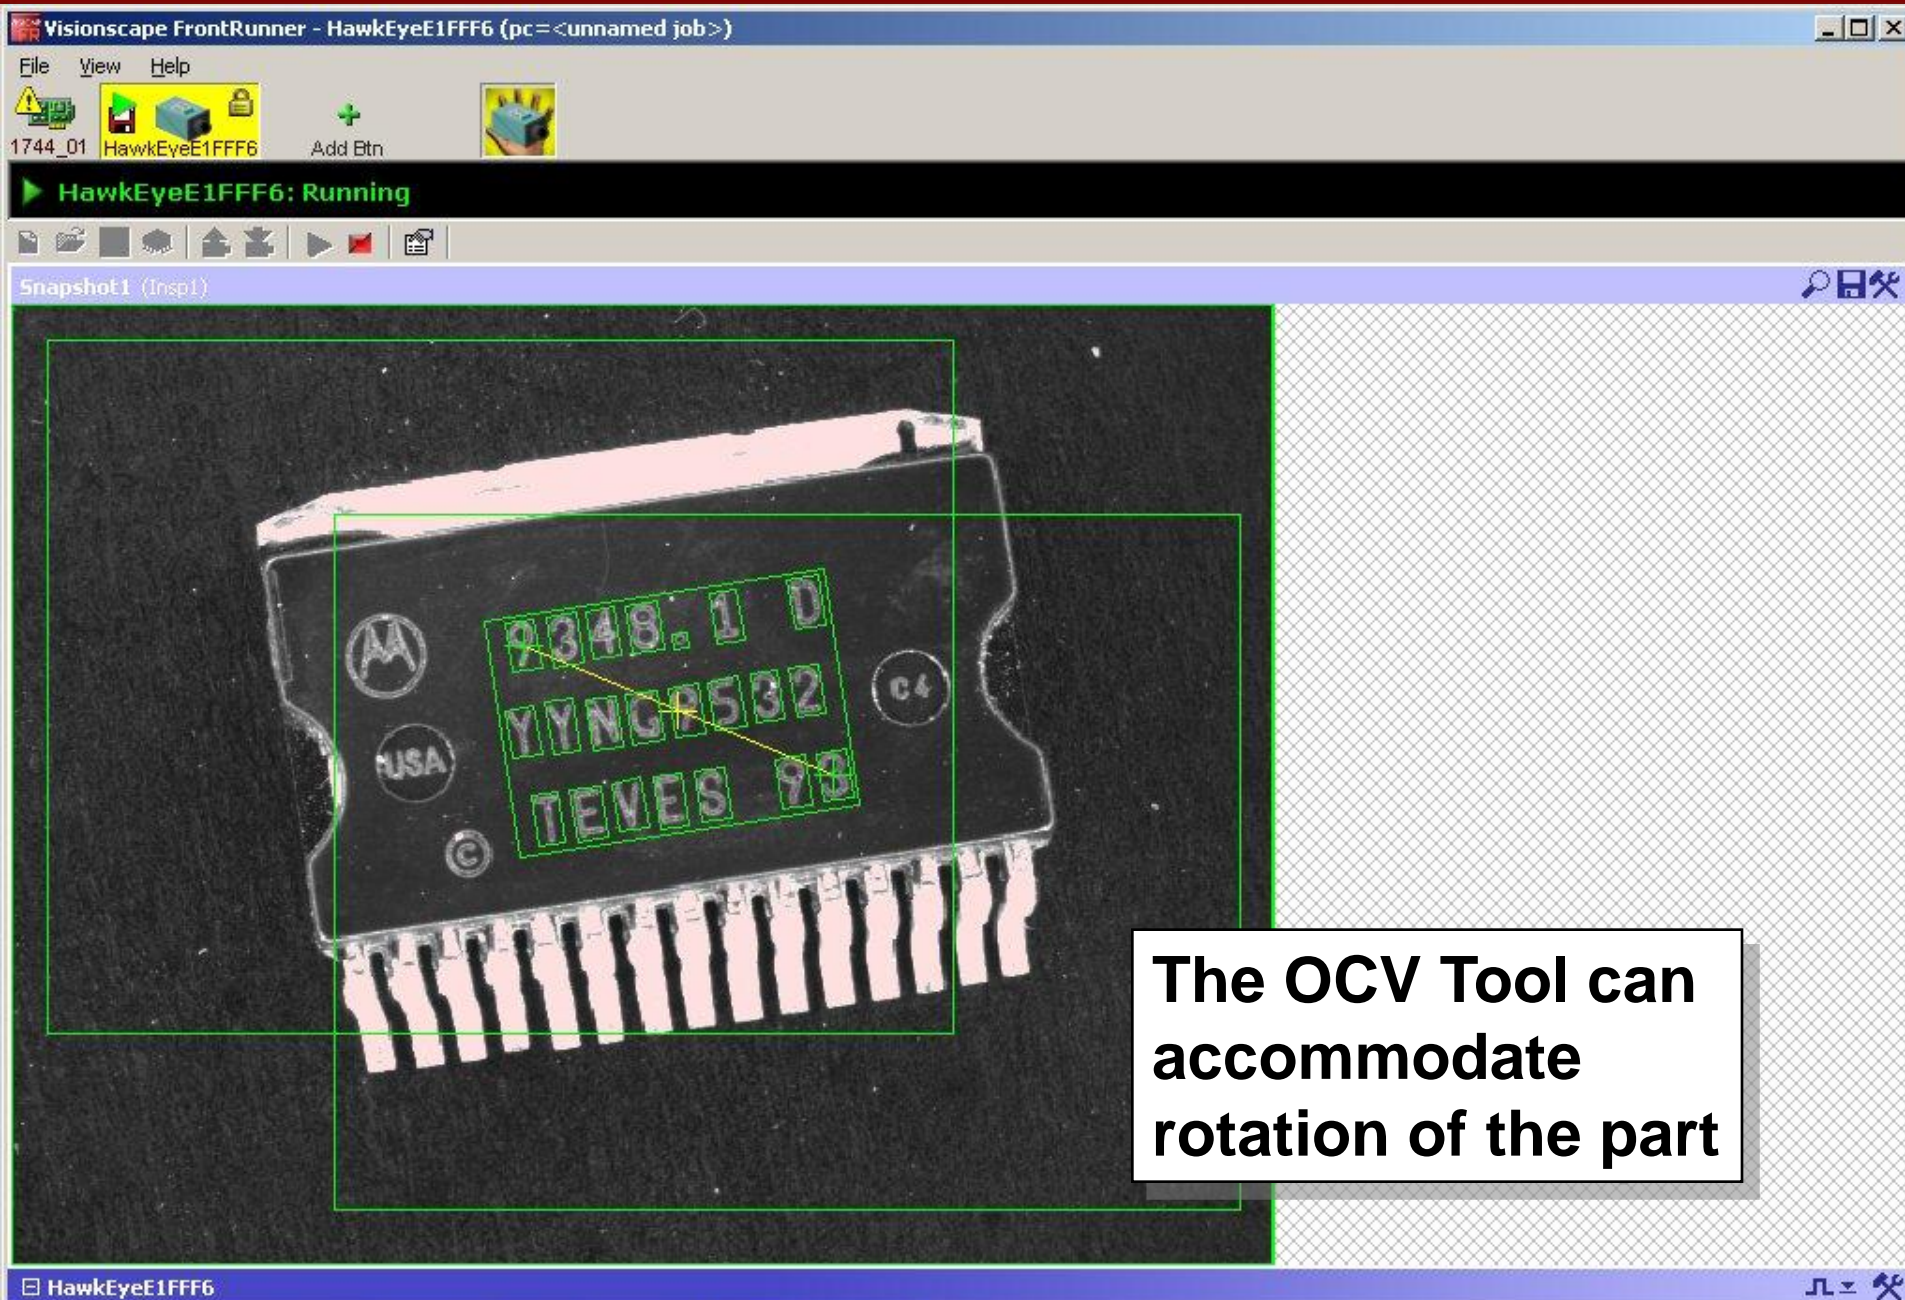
Visionscape FrontRunner - HawkEyeE1FFF6 (pc=<unnamed job>)

File View Help

1744_01 HawkEyeE1FFF6 Add Btn

HawkEyeE1FFF6: Running

Snapshot1 (Insp1)

9348.1 D
YYNGP532
TEVES 93

USA

C4

The OCV Tool can accommodate rotation of the part

HawkEyeE1FFF6